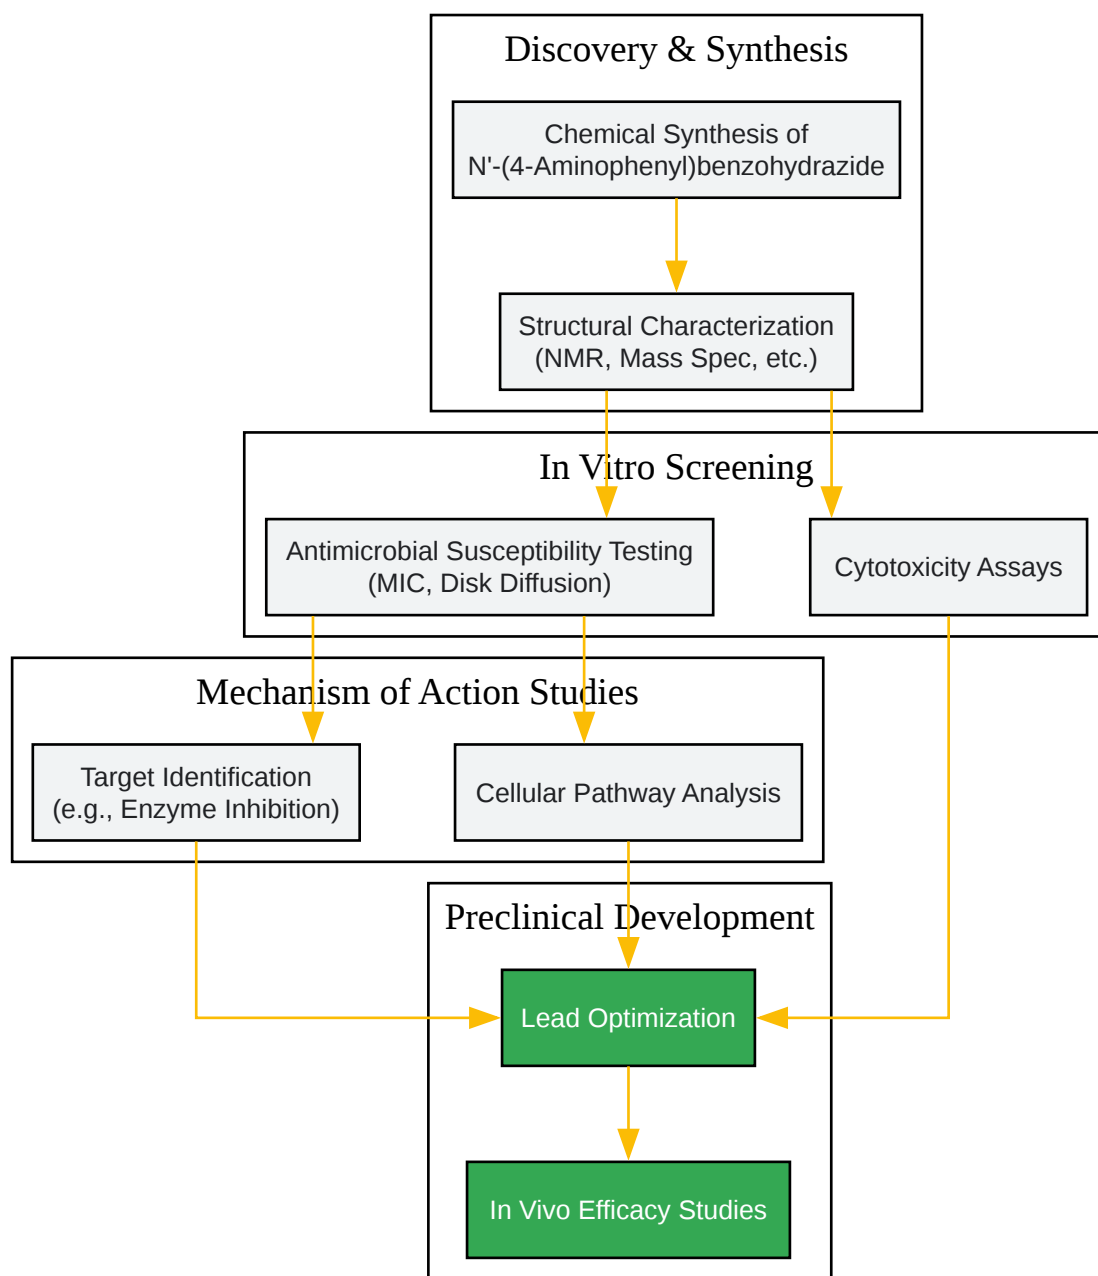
Discovery & Synthesis

Chemical Synthesis of N'-(4-Aminophenyl)benzohydrazide

Structural Characterization (NMR, Mass Spec, etc.)

In Vitro Screening

Antimicrobial Susceptibility Testing (MIC, Disk Diffusion)

Cytotoxicity Assays

Mechanism of Action Studies

Target Identification (e.g., Enzyme Inhibition)

Cellular Pathway Analysis

Preclinical Development

Lead Optimization

In Vivo Efficacy Studies